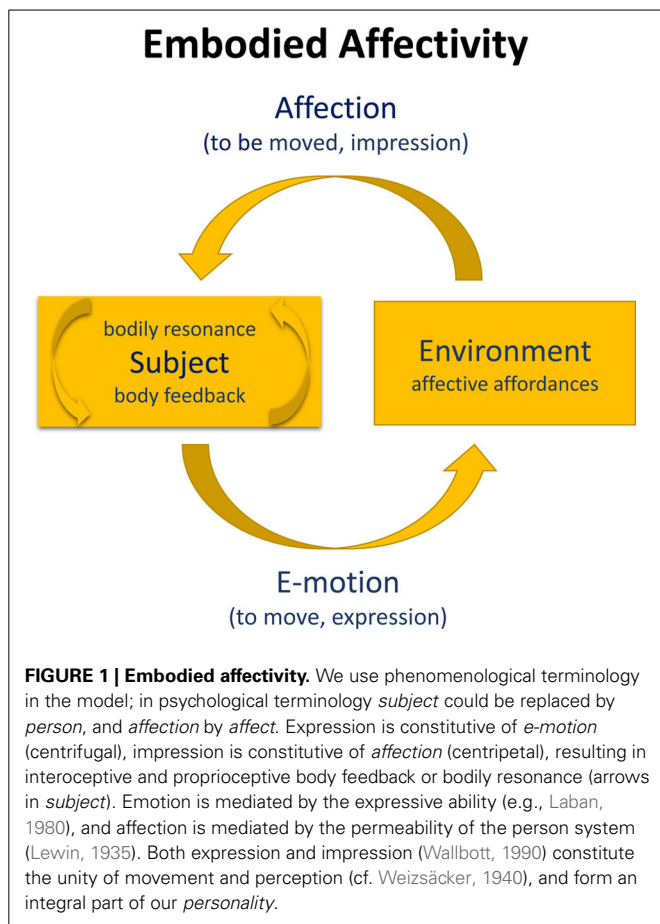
Embodied Affectivity

Affection
(to be moved, impression)

bodily resonance
Subject
body feedback

Environment
affective affordances

E-motion
(to move, expression)

**FIGURE 1 | Embodied affectivity.** We use phenomenological terminology in the model; in psychological terminology *subject* could be replaced by *person*, and *affection* by *affect*. Expression is constitutive of *e-motion* (centrifugal), impression is constitutive of *affection* (centripetal), resulting in interoceptive and proprioceptive body feedback or bodily resonance (arrows in *subject*). Emotion is mediated by the expressive ability (e.g., Laban, 1980), and affection is mediated by the permeability of the person system (Lewin, 1935). Both expression and impression (Wallbott, 1990) constitute the unity of movement and perception (cf. Weizsäcker, 1940), and form an integral part of our *personality*.